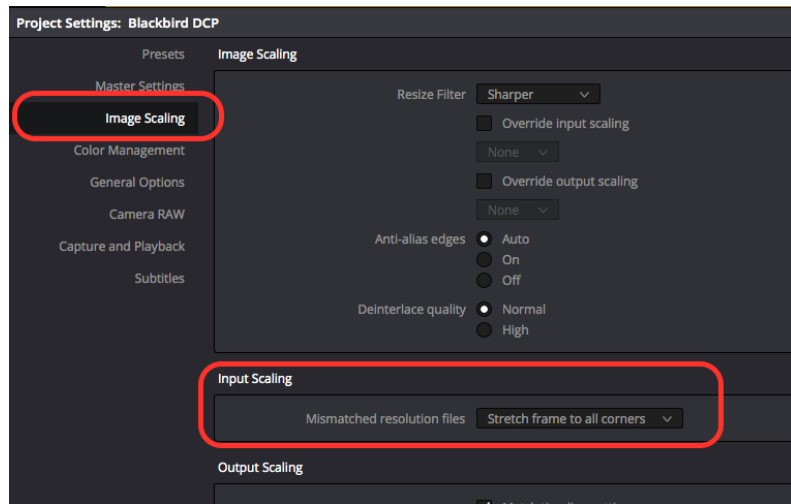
Project Settings: Blackbird DCP

Presets
Master Settings
Image Scaling
Color Management
General Options
Camera RAW
Capture and Playback
Subtitles

Image Scaling

Resize Filter Sharper
Override input scaling
None
Override output scaling
None
Anti-alias edges Auto
On
Off
Deinterlace quality Normal
High

Input Scaling

Mismatched resolution files Stretch frame to all corners

Output Scaling

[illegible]